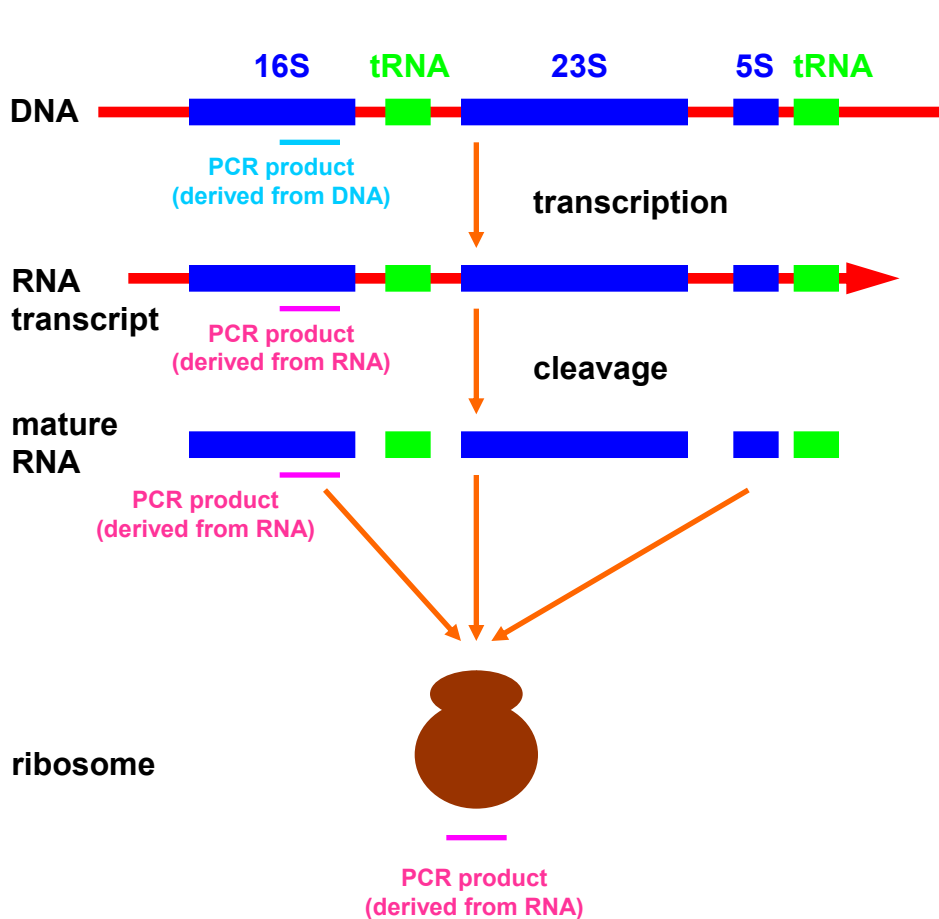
16S tRNA 23S 5S tRNA

DNA

PCR product
(derived from DNA)

transcription

RNA
transcript

PCR product
(derived from RNA)

cleavage

mature
RNA

PCR product
(derived from RNA)

ribosome

PCR product
(derived from RNA)